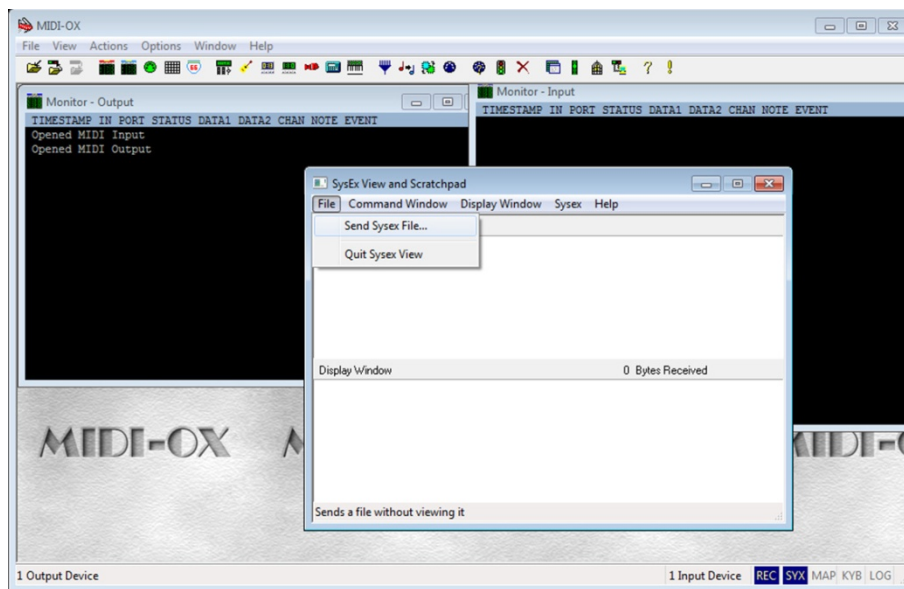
MIDI-OX
File View Actions Options Window Help

Monitor - Output
TIMESTAMP IN PORT STATUS DATA1 DATA2 CHAN NOTE EVENT
Opened MIDI Input
Opened MIDI Output

Monitor - Input
TIMESTAMP IN PORT STATUS DATA1 DATA2 CHAN NOTE EVENT

SysEx View and Scratchpad
File Command Window Display Window Sysex Help
Send Sysex File...
Quit Sysex View

Display Window 0 Bytes Received

Sends a file without viewing it

MIDI-OX M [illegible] MIDI-O

1 Output Device 1 Input Device REC SYX MAP KYB LOG